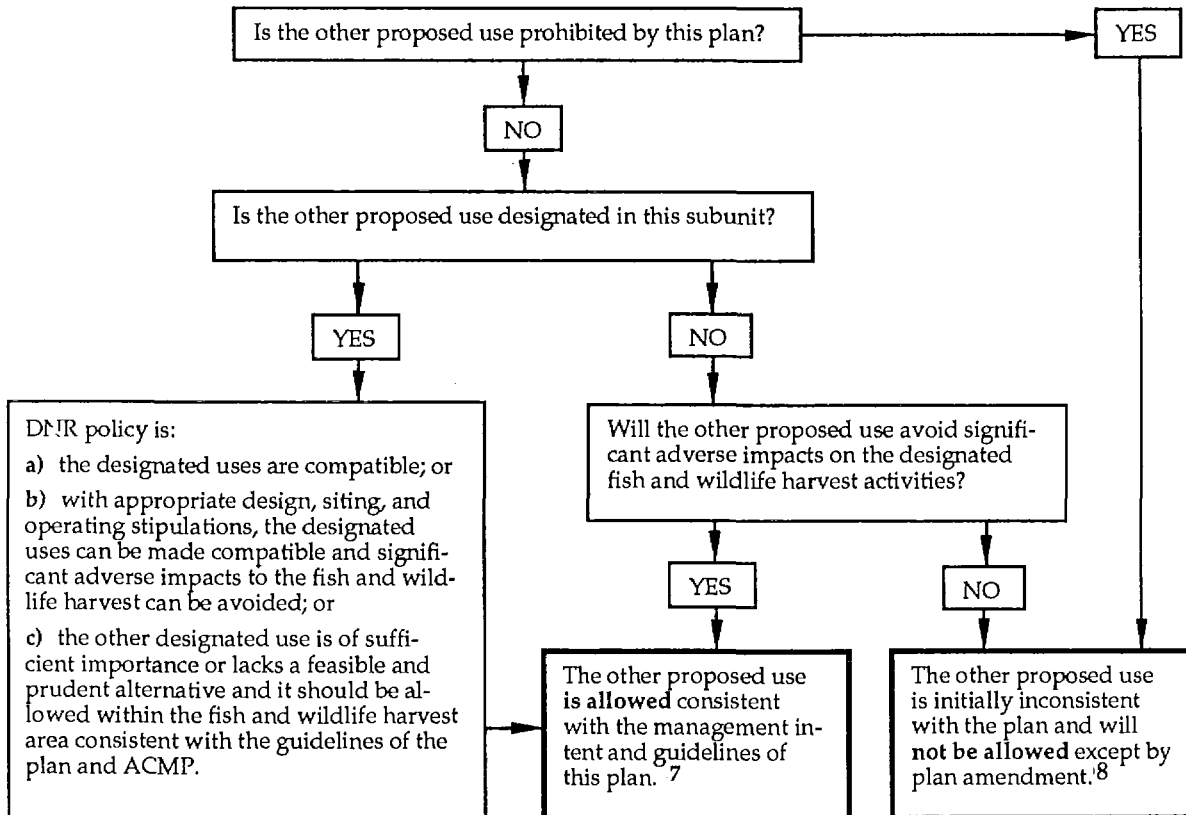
Is the other proposed use prohibited by this plan?

YES

NO

Is the other proposed use designated in this subunit?

YES

NO

DNR policy is:

a) the designated uses are compatible; or

b) with appropriate design, siting, and operating stipulations, the designated uses can be made compatible and significant adverse impacts to the fish and wildlife harvest can be avoided; or

c) the other designated use is of sufficient importance or lacks a feasible and prudent alternative and it should be allowed within the fish and wildlife harvest area consistent with the guidelines of the plan and ACMP.

Will the other proposed use avoid significant adverse impacts on the designated fish and wildlife harvest activities?

YES

NO

The other proposed use **is allowed** consistent with the management intent and guidelines of this plan. $^7$

The other proposed use is initially inconsistent with the plan and will **not be allowed** except by plan amendment.$^8$